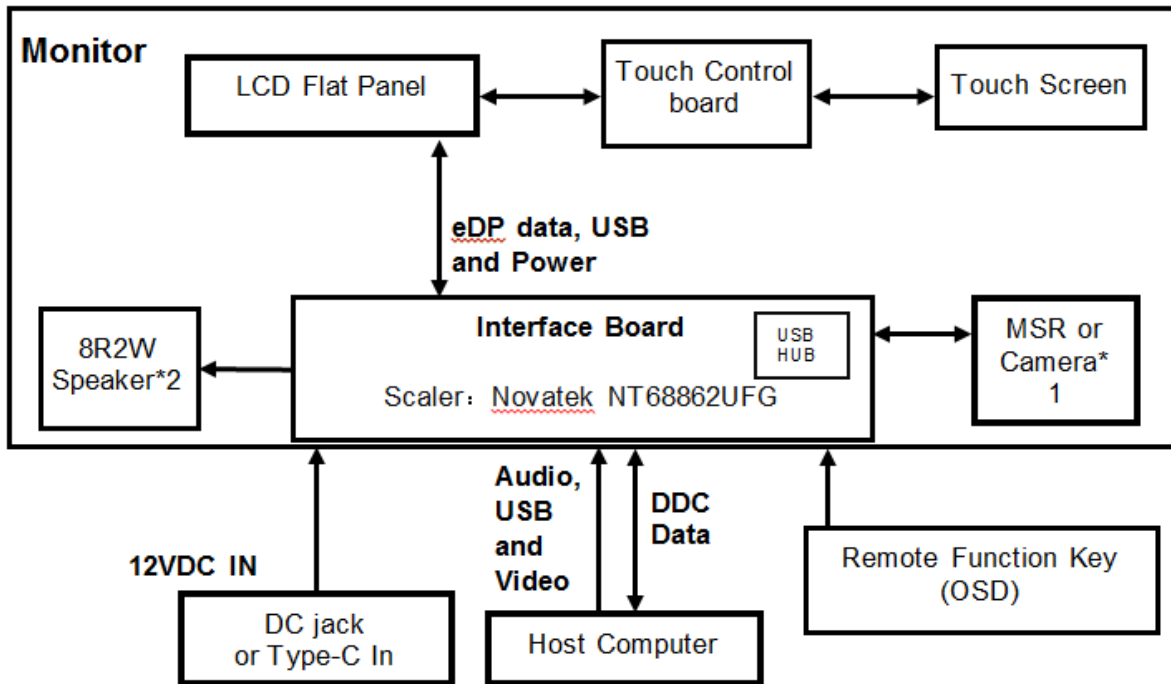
Monitor

LCD Flat Panel

Touch Control board

Touch Screen

eDP data, USB and Power

8R2W Speaker*2

Interface Board

USB HUB

Scaler：Novatek NT68862UFG

MSR or Camera* 1

Audio, USB and Video

DDC Data

12VDC IN

Remote Function Key (OSD)

DC jack or Type-C In

Host Computer